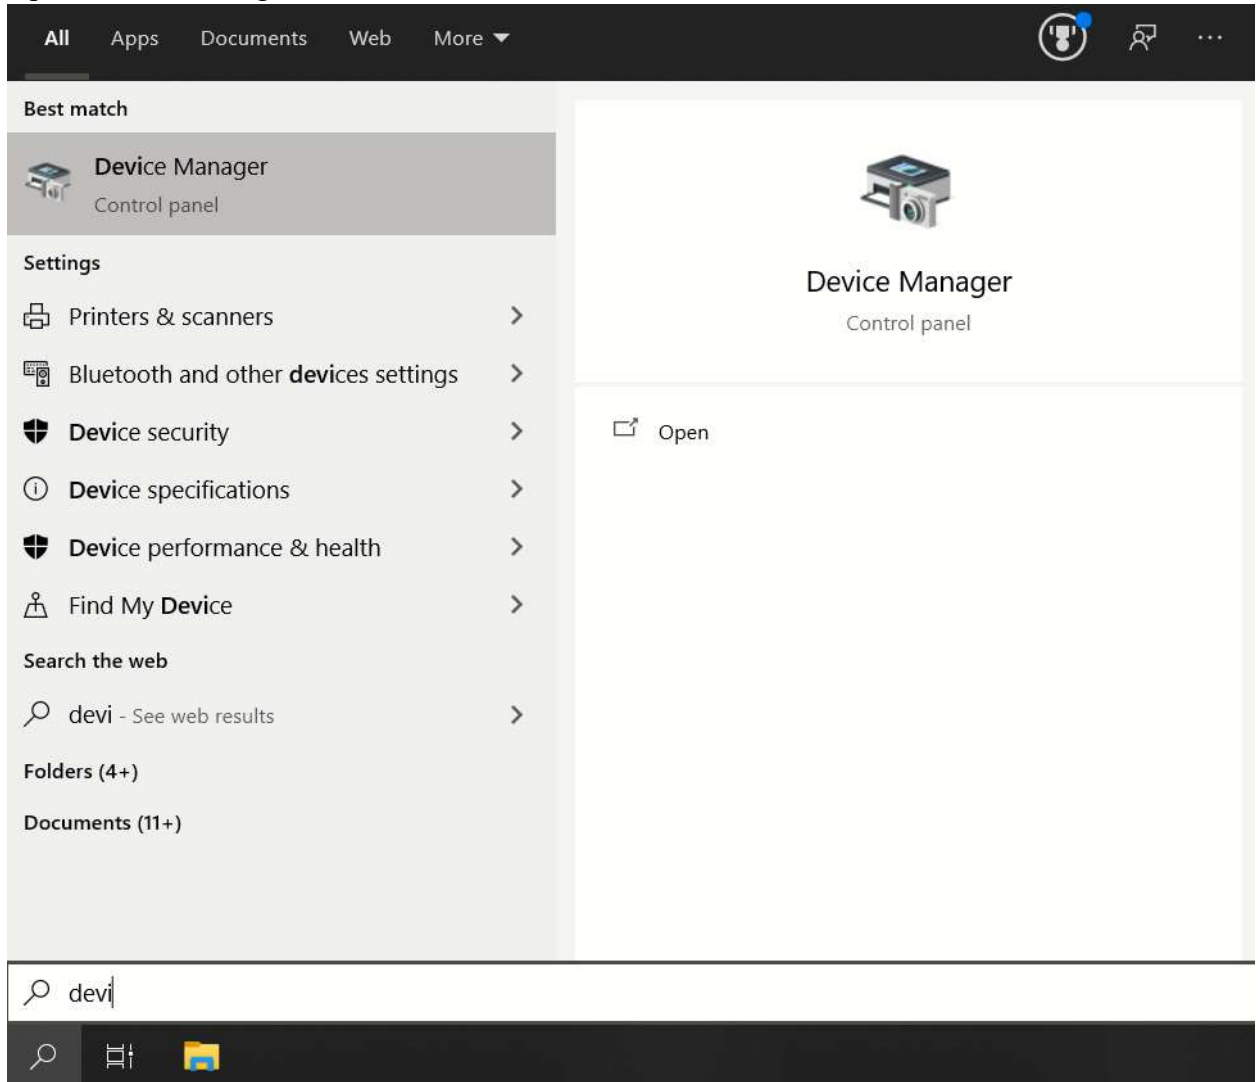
All Apps Documents Web More ▼

Best match

Device Manager
Control panel

Settings

Printers & scanners

Bluetooth and other devices settings

Device security

Device specifications

Device performance & health

Find My Device

Search the web

devi - See web results

Folders (4+)

Documents (11+)

Device Manager
Control panel

Open

devi